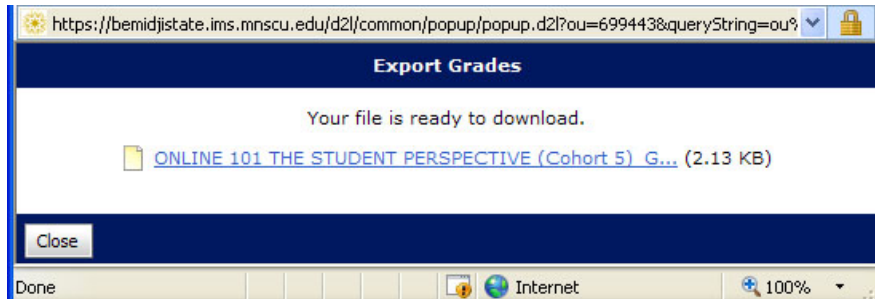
https://bemidjistate.ims.mnscu.edu/d2l/common/popup/popup.d2l?ou=699443&queryString=ou%

Export Grades

Your file is ready to download.

ONLINE 101 THE STUDENT PERSPECTIVE (Cohort 5) G... (2.13 KB)

Close

Done

Internet

100%